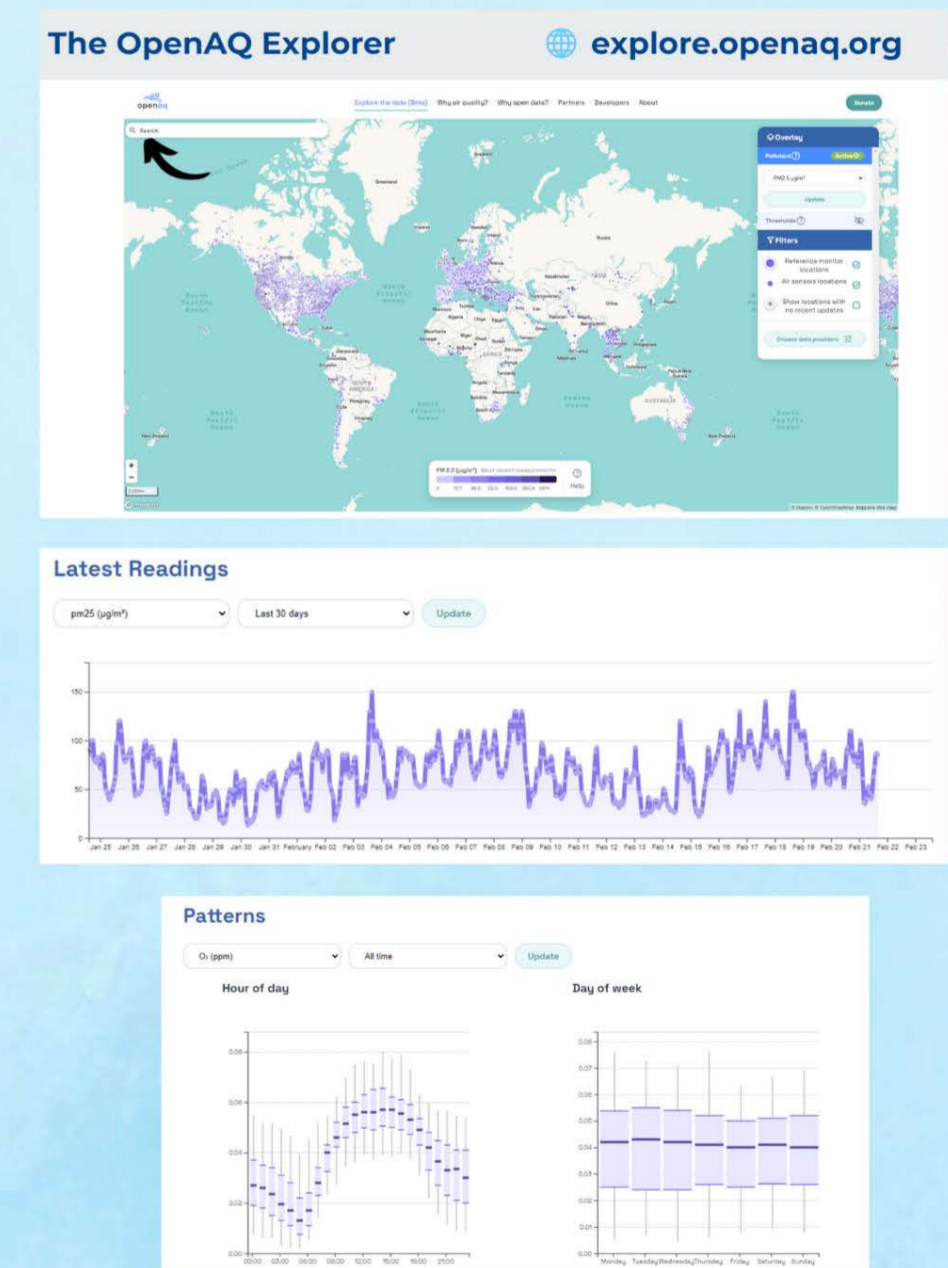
The OpenAQ Explorer

explore.openaq.org

openaq

Explore the data (Beta) Why air quality? Why open data? Partners Developers About

Donate

Search

Overlay

Pollutant Active

PM2.5 µg/m³

Update

Thresholds

Filters

Reference monitor locations

Air sensors locations

Show locations with no recent updates

Choose data providers

PM 2.5 (µg/m³) Most recent measurements

Help

Latest Readings

pm25 (µg/m³)

Last 30 days

Update

150

100

50

0

Jan 25 Jan 26 Jan 27 Jan 28 Jan 29 Jan 30 Jan 31 February Feb 02 Feb 03 Feb 04 Feb 05 Feb 06 Feb 07 Feb 08 Feb 09 Feb 10 Feb 11 Feb 12 Feb 13 Feb 14 Feb 15 Feb 16 Feb 17 Feb 18 Feb 19 Feb 20 Feb 21 Feb 22 Feb 23

Patterns

$O_3$ (ppm)

All time

Update

Hour of day

Day of week

0.08

0.06

0.04

0.02

0.00

00:00 03:00 06:00 09:00 12:00 15:00 18:00 21:00

0.08

0.07

0.06

0.05

0.04

0.03

0.02

0.01

0.00

Monday Tuesday Wednesday Thursday Friday Saturday Sunday